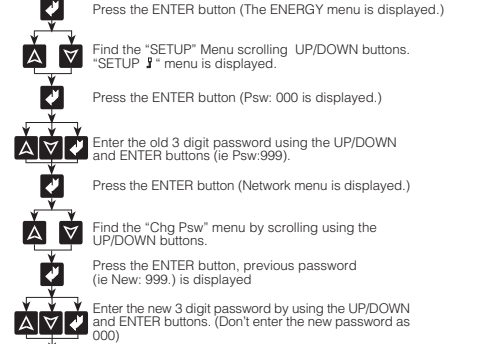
Press the ENTER button (The ENERGY menu is displayed.)

Find the "SETUP" Menu scrolling UP/DOWN buttons. "SETUP ⏎ " menu is displayed.

Press the ENTER button (Psw: 000 is displayed.)

Enter the old 3 digit password using the UP/DOWN and ENTER buttons (ie Psw:999).

Press the ENTER button (Network menu is displayed.)

Find the "Chg Psw" menu by scrolling using the UP/DOWN buttons.

Press the ENTER button, previous password (ie New: 999.) is displayed

Enter the new 3 digit password by using the UP/DOWN and ENTER buttons. (Don't enter the new password as 000)